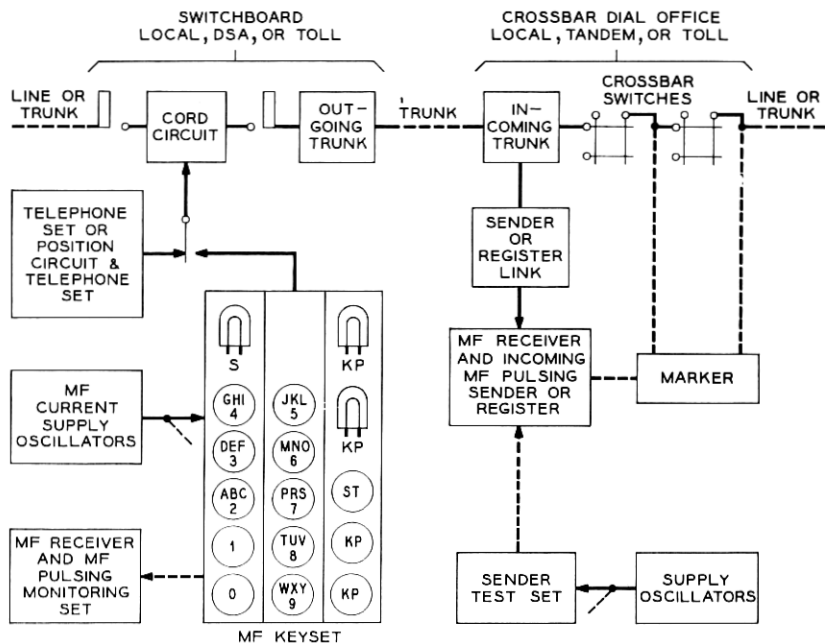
SWITCHBOARD
LOCAL, DSA, OR TOLL

CROSSBAR DIAL OFFICE
LOCAL, TANDEM, OR TOLL

LINE OR TRUNK

CORD CIRCUIT

OUT-GOING TRUNK

TRUNK

IN-COMING TRUNK

CROSSBAR SWITCHES

LINE OR TRUNK

TELEPHONE SET OR POSITION CIRCUIT & TELEPHONE SET

SENDER OR REGISTER LINK

S

KP

MF RECEIVER AND INCOMING MF PULSING SENDER OR REGISTER

MARKER

MF CURRENT SUPPLY OSCILLATORS

GHI 4

JKL 5

KP

DEF 3

MNO 6

ABC 2

PRS 7

ST

MF RECEIVER AND MF PULSING MONITORING SET

1

TUV 8

KP

0

WXY 9

KP

SENDER TEST SET

SUPPLY OSCILLATORS

MF KEYSET